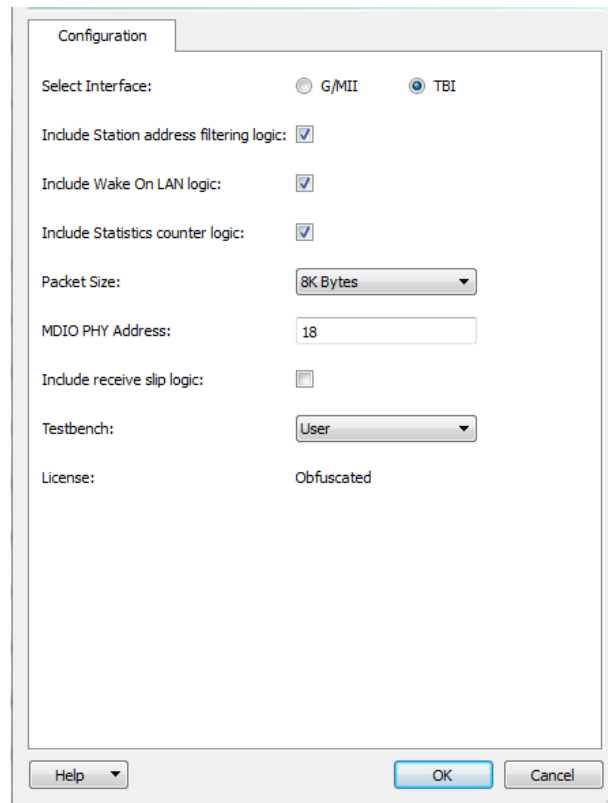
Configuration

Select Interface: G/MII TBI

Include Station address filtering logic:

Include Wake On LAN logic:

Include Statistics counter logic:

Packet Size: 8K Bytes

MDIO PHY Address: 18

Include receive slip logic:

Testbench: User

License: Obfuscated

Help OK Cancel